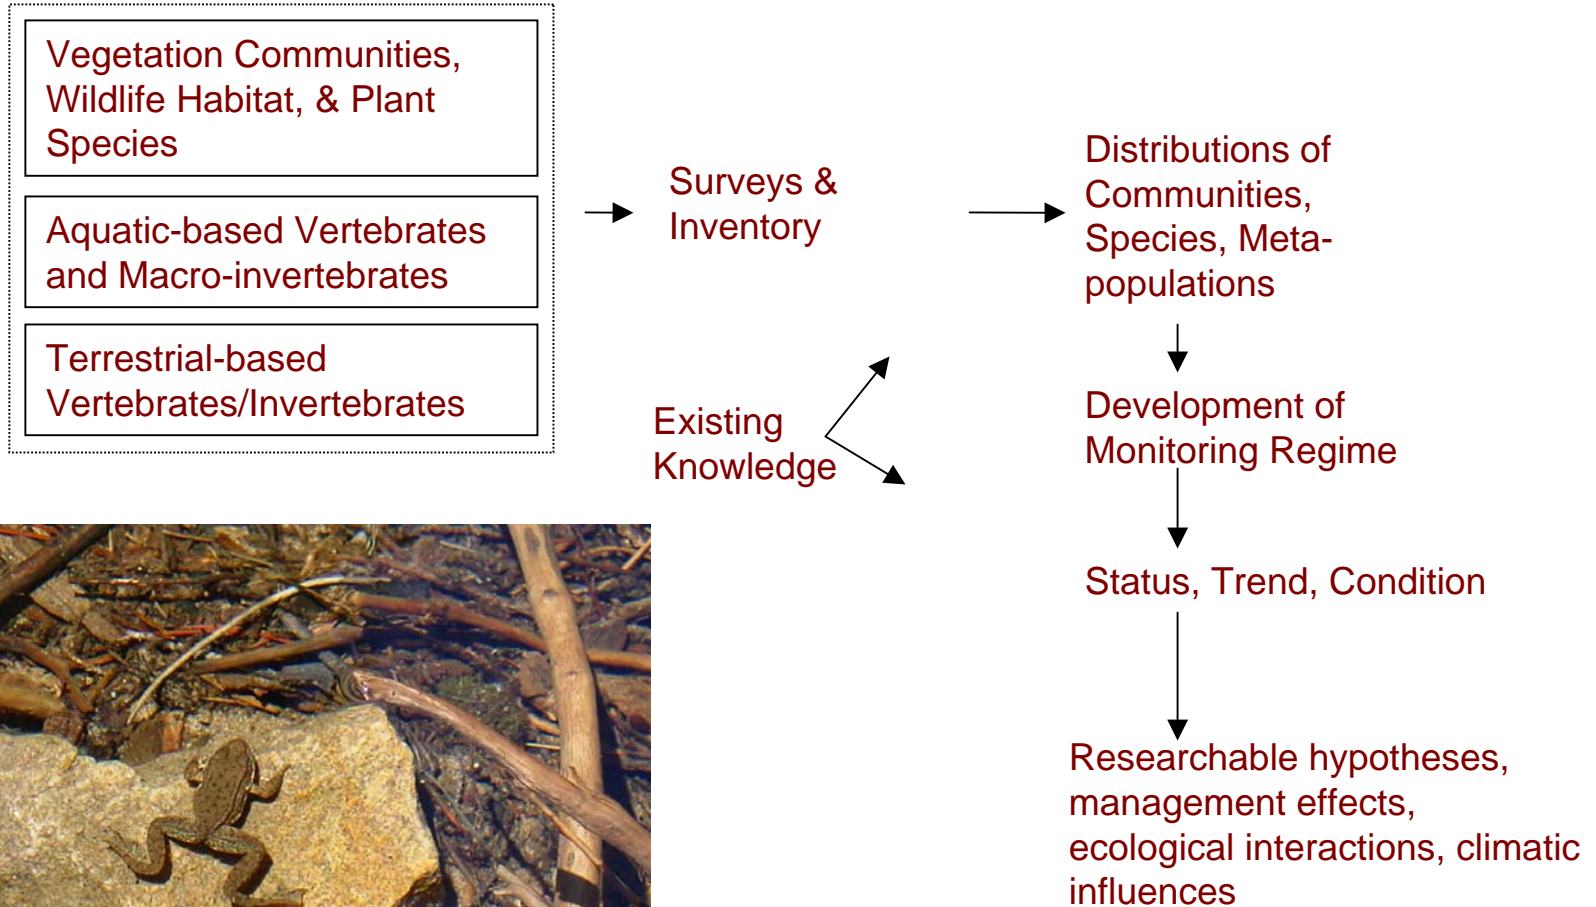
Vegetation Communities, Wildlife Habitat, & Plant Species

Aquatic-based Vertebrates and Macro-invertebrates

Terrestrial-based Vertebrates/Invertebrates

Surveys & Inventory

Existing Knowledge

Distributions of Communities, Species, Meta-populations

Development of Monitoring Regime

Status, Trend, Condition

Researchable hypotheses, management effects, ecological interactions, climatic influences